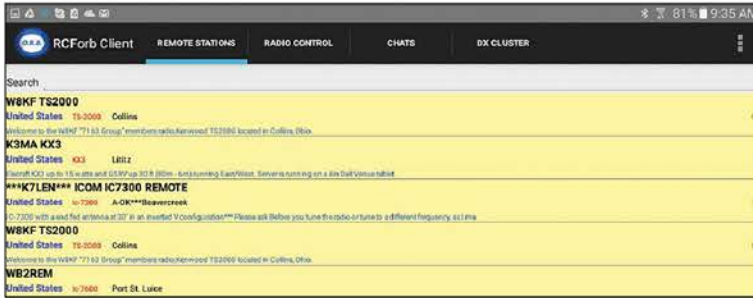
81% 9:35 AM

RCForb Client REMOTE STATIONS RADIO CONTROL CHATS DX CLUSTER

Search

W8KF TS2000
United States TS-2000 Collins
Welcome to the W8KF "7163 Group" members radio Kenwood TS2000 located in Collins, Ohio.

K3MA KX3
United States KX3 Lititz
Elecraft KX3 up to 15 watts and G5RV up 30 ft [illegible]

***K7LEN*** ICOM IC7300 REMOTE
United States IC-7300 A-OK***Beavercreek
IC-7300 with a end fed antenna at 30' in an inverted V configuration*** Please ask Before you tune the radio or tune to a different frequency, as I ma

W8KF TS2000
United States TS-2000 Collins
Welcome to the W8KF "7163 Group" members radio Kenwood TS2000 located in Collins, Ohio.

WB2REM
United States IC-7600 Port St. Luice